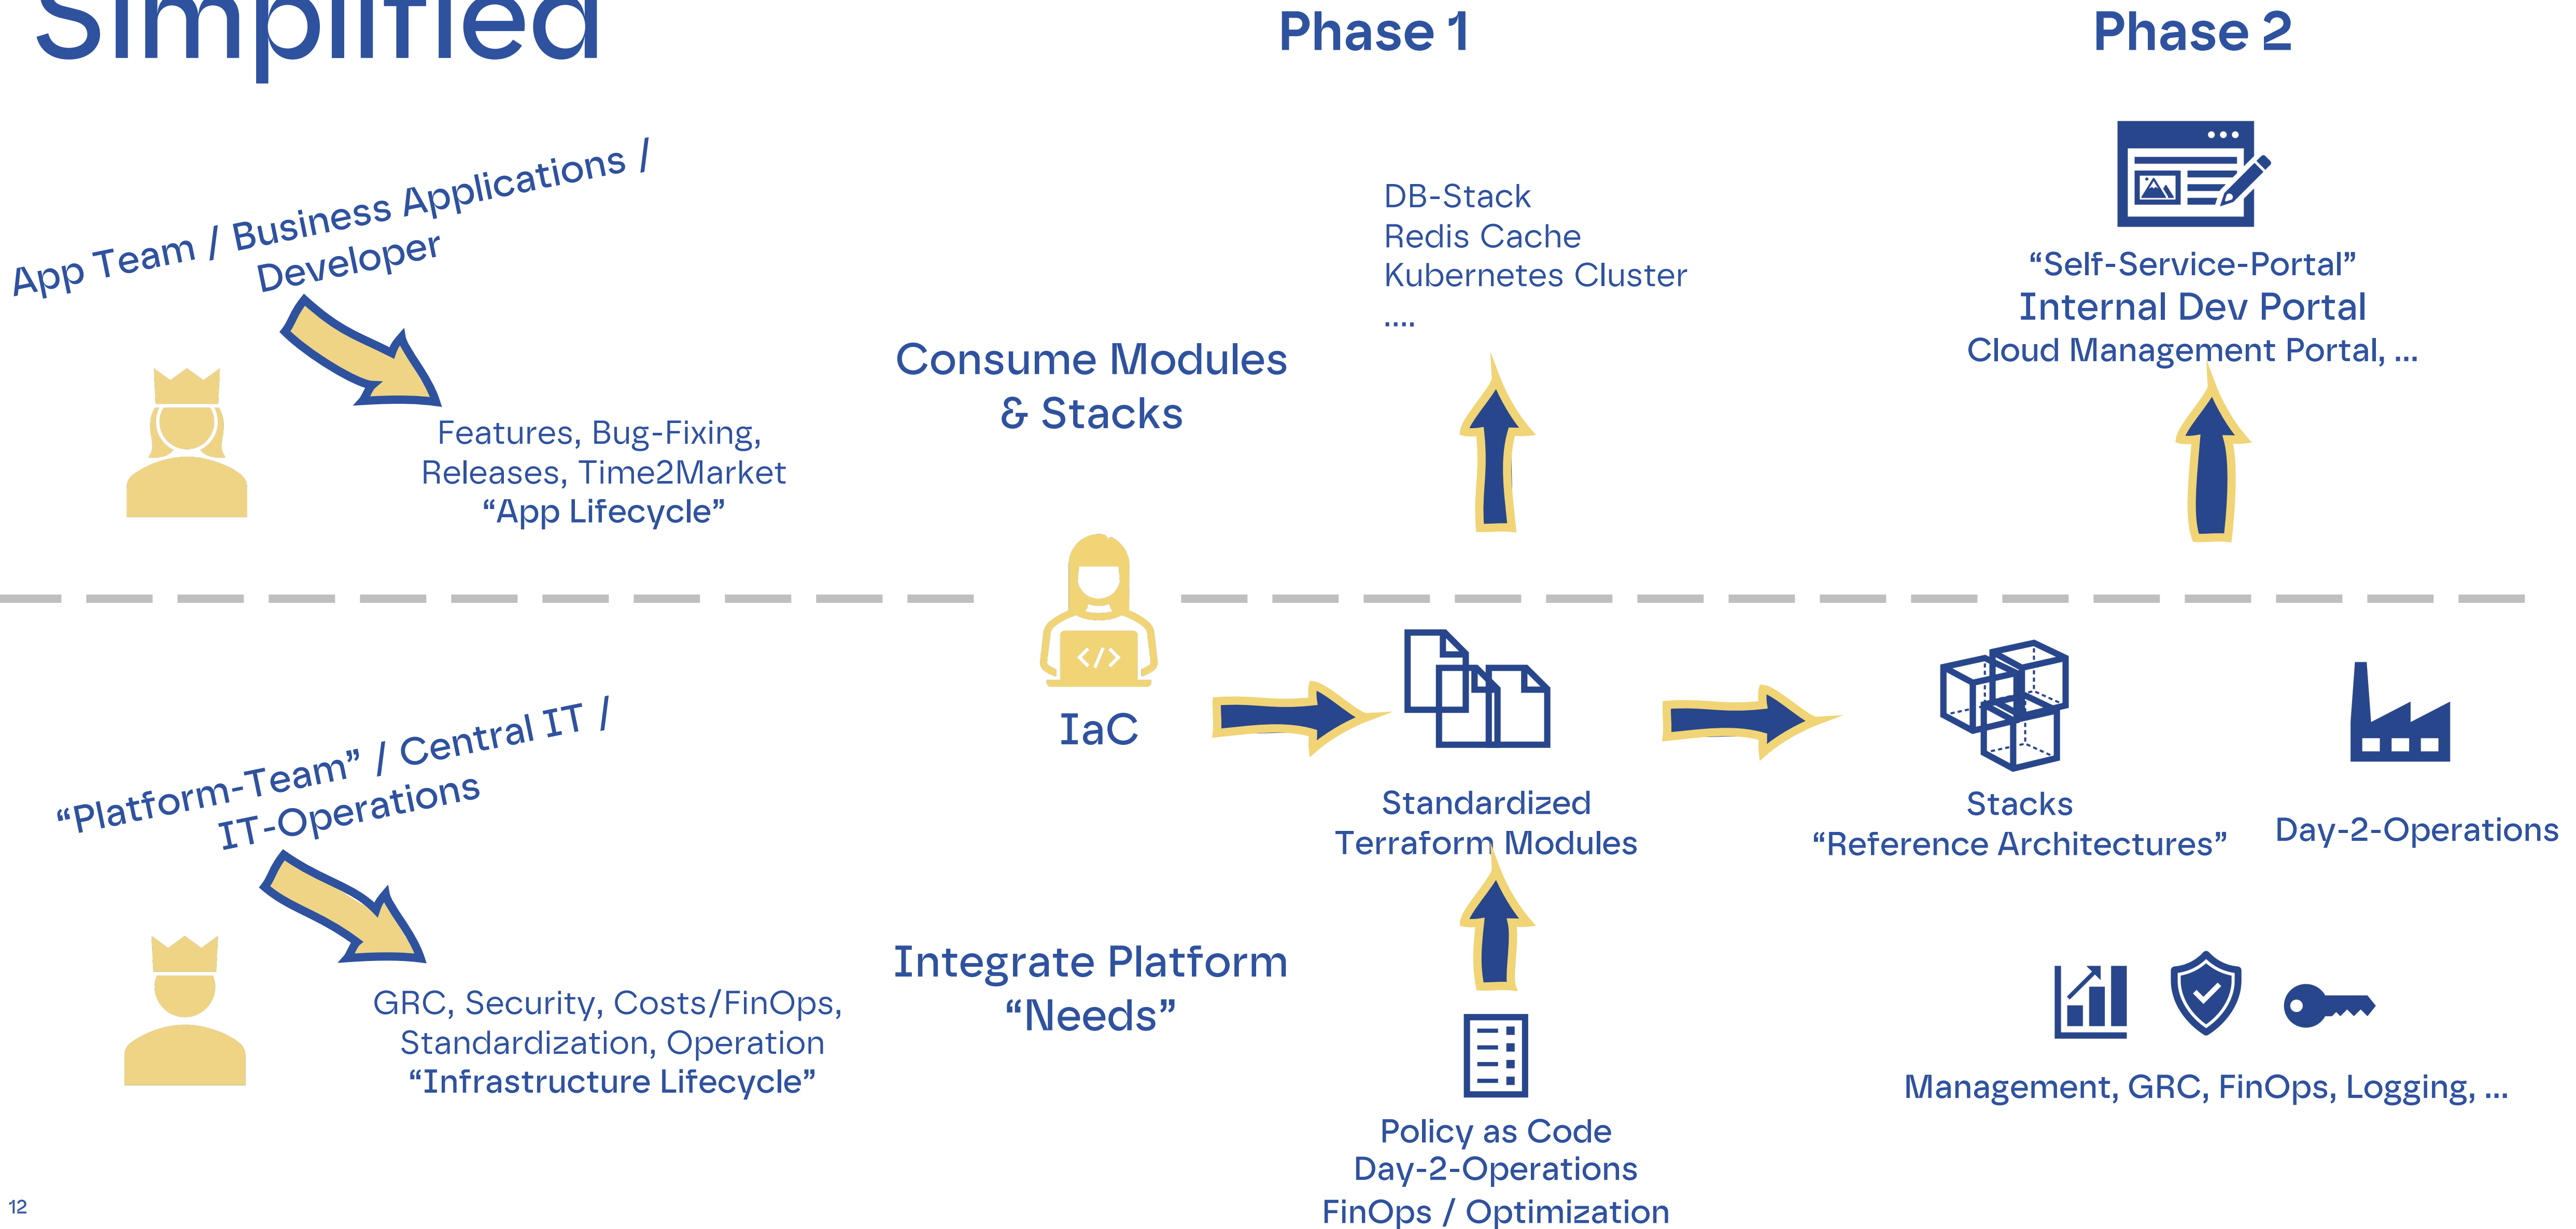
Simplified

Phase 1

Phase 2

App Team / Business Applications / Developer

Features, Bug-Fixing, Releases, Time2Market “App Lifecycle”

Consume Modules & Stacks

DB-Stack
Redis Cache
Kubernetes Cluster
....

“Self-Service-Portal”
Internal Dev Portal
Cloud Management Portal, ...

</>

IaC

Standardized Terraform Modules

Stacks “Reference Architectures”

Day-2-Operations

“Platform-Team” / Central IT / IT-Operations

GRC, Security, Costs/FinOps, Standardization, Operation “Infrastructure Lifecycle”

Integrate Platform “Needs”

Policy as Code
Day-2-Operations
FinOps / Optimization

Management, GRC, FinOps, Logging, ...

12